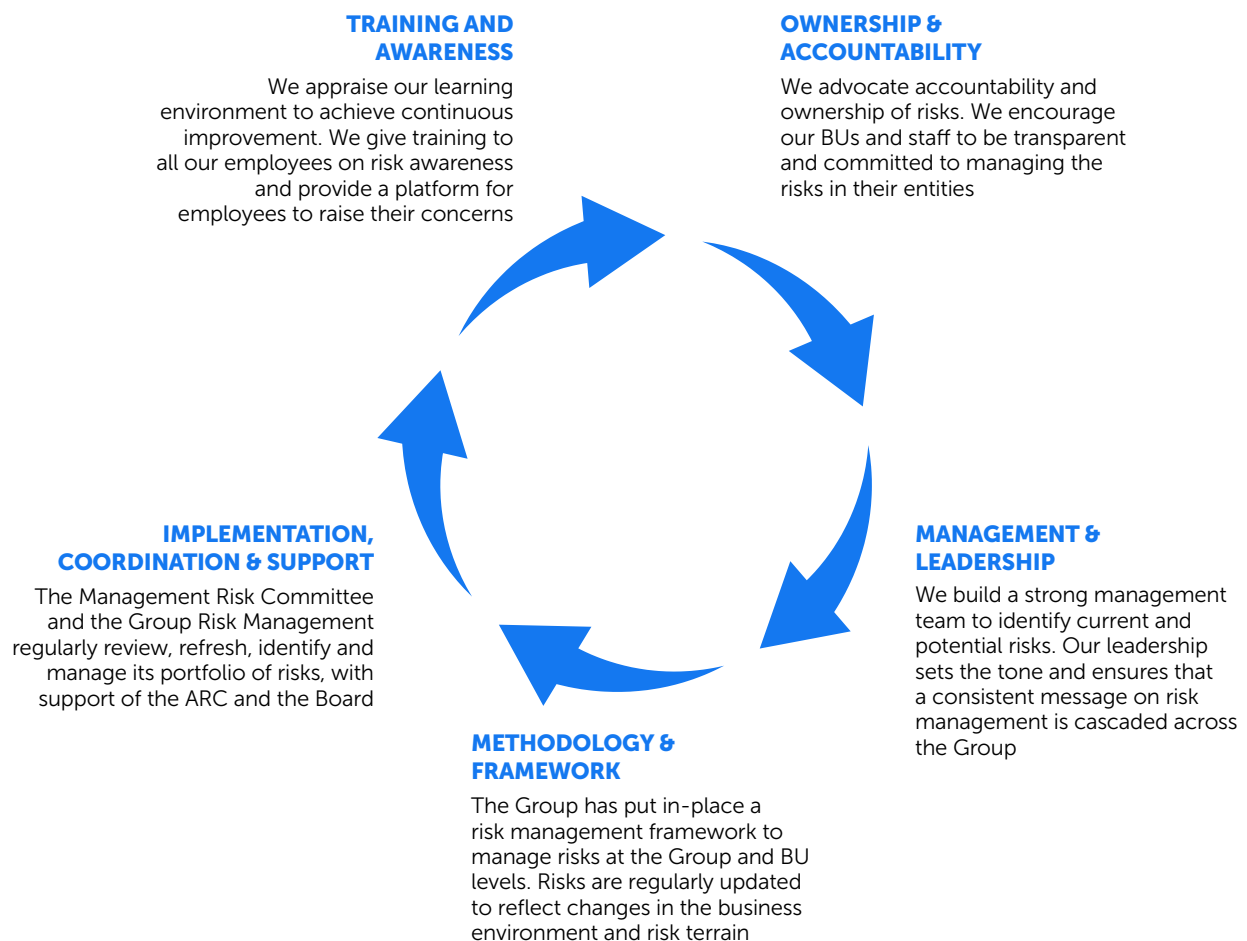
TRAINING AND AWARENESS

We appraise our learning environment to achieve continuous improvement. We give training to all our employees on risk awareness and provide a platform for employees to raise their concerns

OWNERSHIP & ACCOUNTABILITY

We advocate accountability and ownership of risks. We encourage our BUs and staff to be transparent and committed to managing the risks in their entities

MANAGEMENT & LEADERSHIP

We build a strong management team to identify current and potential risks. Our leadership sets the tone and ensures that a consistent message on risk management is cascaded across the Group

METHODOLOGY & FRAMEWORK

The Group has put in-place a risk management framework to manage risks at the Group and BU levels. Risks are regularly updated to reflect changes in the business environment and risk terrain

IMPLEMENTATION, COORDINATION & SUPPORT

The Management Risk Committee and the Group Risk Management regularly review, refresh, identify and manage its portfolio of risks, with support of the ARC and the Board